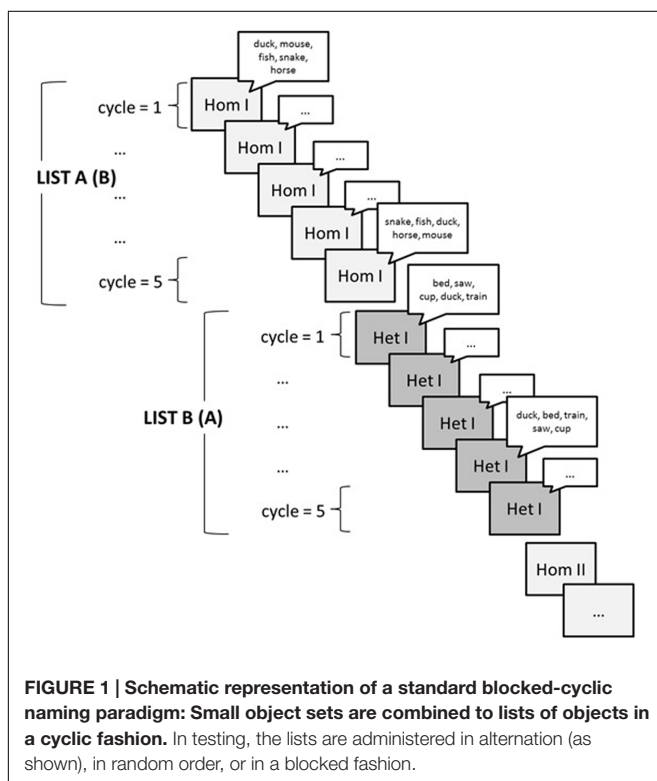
duck, mouse, fish, snake, horse

cycle = 1

Hom I

...

Hom I

...

LIST A (B)

...

Hom I

...

...

Hom I

snake, fish, duck, horse, mouse

cycle = 5

Hom I

bed, saw, cup, duck, train

cycle = 1

Het I

...

...

Het I

LIST B (A)

...

...

Het I

duck, bed, train, saw, cup

...

Het I

...

cycle = 5

Het I

Hom II

...

**FIGURE 1 | Schematic representation of a standard blocked-cyclic naming paradigm: Small object sets are combined to lists of objects in a cyclic fashion.** In testing, the lists are administered in alternation (as shown), in random order, or in a blocked fashion.